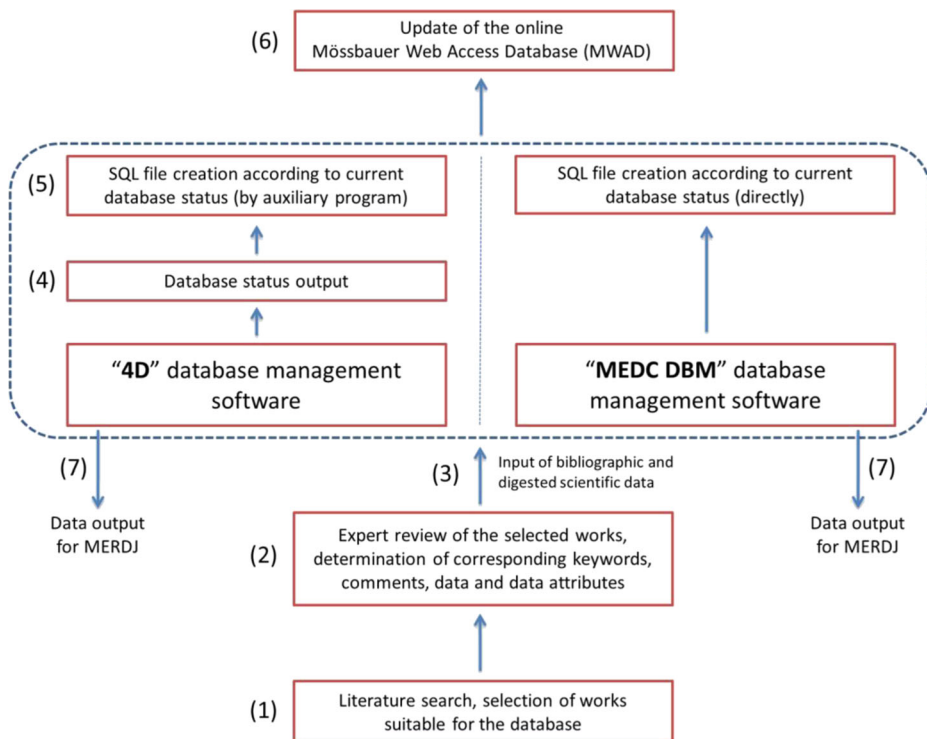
(6) Update of the online Mössbauer Web Access Database (MWAD)

(5) SQL file creation according to current database status (by auxiliary program)

SQL file creation according to current database status (directly)

(4) Database status output

"**4D**" database management software

"**MEDC DBM**" database management software

(7) Data output for MERDJ

(3) Input of bibliographic and digested scientific data

(7) Data output for MERDJ

(2) Expert review of the selected works, determination of corresponding keywords, comments, data and data attributes

(1) Literature search, selection of works suitable for the database